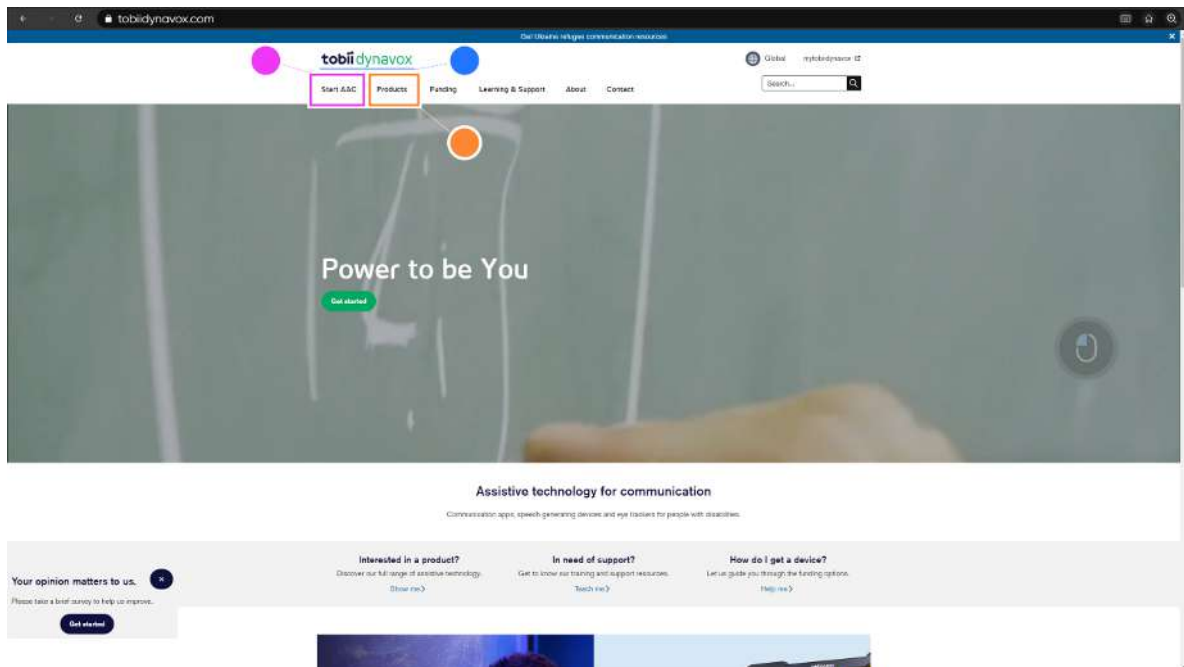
tobiidynavox.com

Get Ukraine refugee communication resources

tobii dynavox

Global mytobiidynavox

Search...

Start AAC Products Funding Learning & Support About Contact

Power to be You

Get started

Assistive technology for communication

Communication apps, speech generating devices and eye trackers for people with disabilities.

Interested in a product?
Discover our full range of assistive technology.
Show me

In need of support?
Get to know our training and support resources.
Teach me

How do I get a device?
Let us guide you through the funding options.
Help me

Your opinion matters to us.
Please take a brief survey to help us improve.
Get started